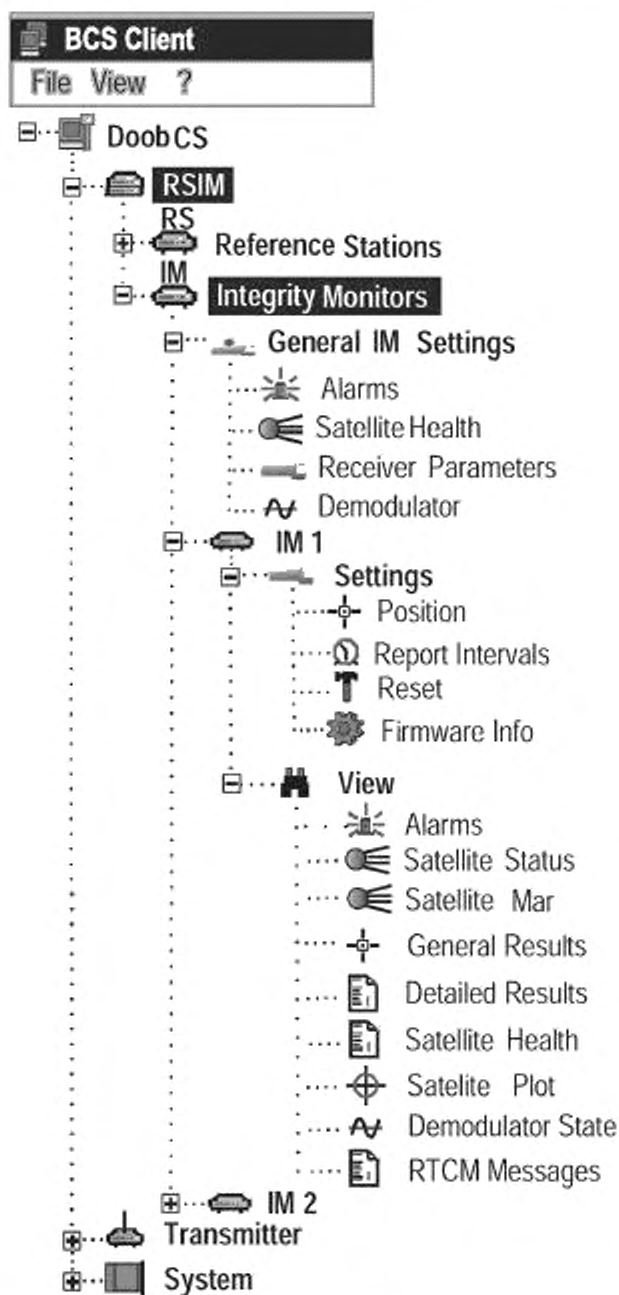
BCS Client
File View ?
Doob CS
RSIM
RS
Reference Stations
IM
Integrity Monitors
General IM Settings
Alarms
Satellite Health
Receiver Parameters
Demodulator
IM 1
Settings
Position
Report Intervals
Reset
Firmware Info
View
Alarms
Satellite Status
Satellite Mar
General Results
Detailed Results
Satellite Health
Satelite Plot
Demodulator State
RTCM Messages
IM 2
Transmitter
System